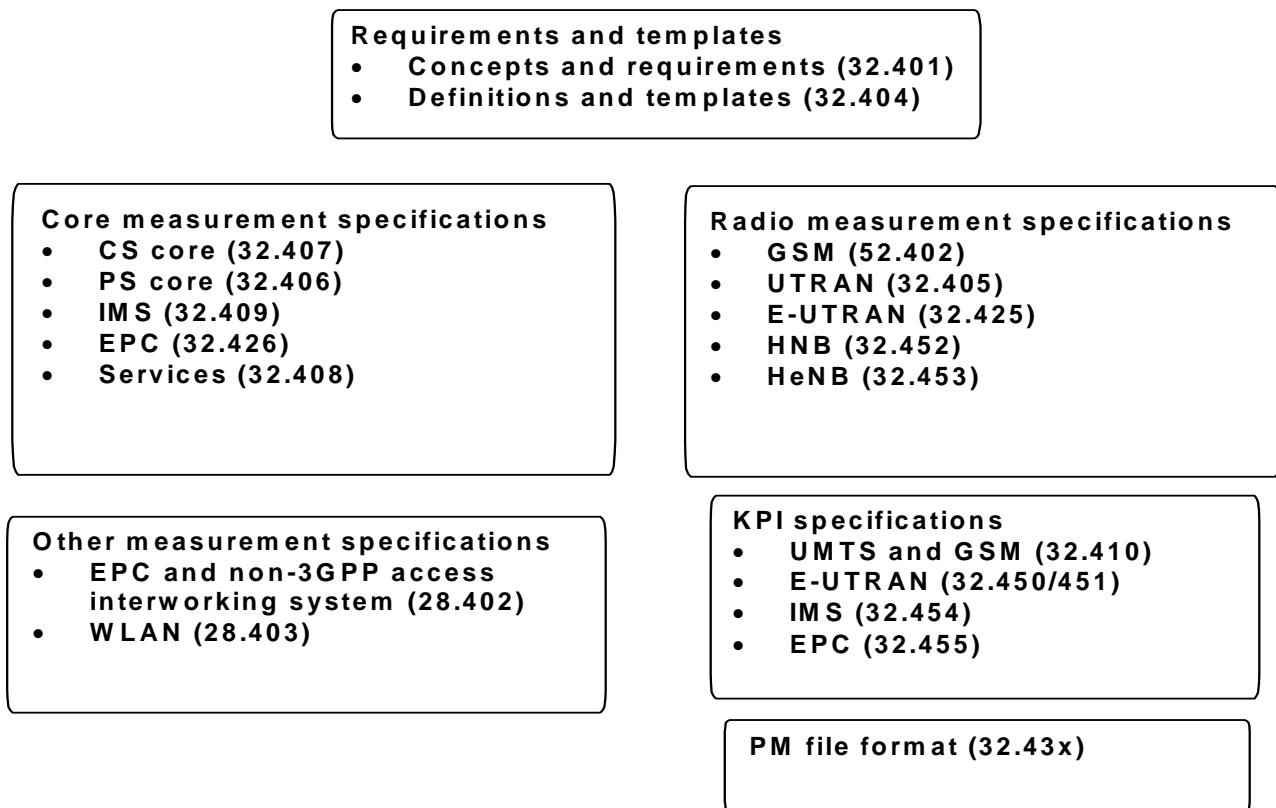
Requirements and templates
- Concepts and requirements (32.401)
- Definitions and templates (32.404)

Core measurement specifications
- CS core (32.407)
- PS core (32.406)
- IMS (32.409)
- EPC (32.426)
- Services (32.408)

Radio measurement specifications
- GSM (52.402)
- UTRAN (32.405)
- E-UTRAN (32.425)
- HNB (32.452)
- HeNB (32.453)

Other measurement specifications
- EPC and non-3GPP access interworking system (28.402)
- WLAN (28.403)

KPI specifications
- UMTS and GSM (32.410)
- E-UTRAN (32.450/451)
- IMS (32.454)
- EPC (32.455)

PM file format (32.43x)